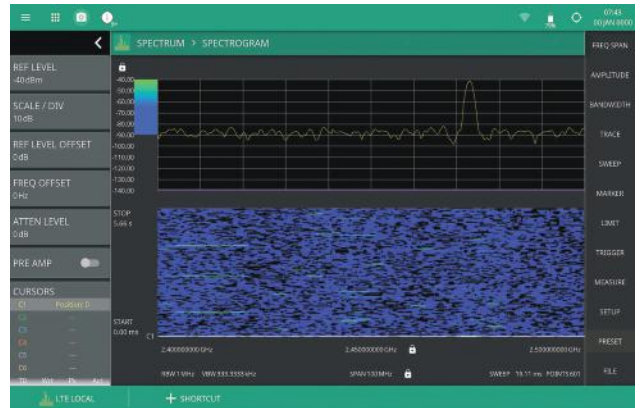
07:43
00 JAN 0000

SPECTRUM > SPECTROGRAM

REF LEVEL
-40dBm

SCALE / DIV
10dB

REF LEVEL OFFSET
0dB

FREQ OFFSET
0Hz

ATTEN LEVEL
0dB

PRE AMP

CURSORS
C1 Position 0
C2 —
C3 —
C4 —
C5 —
C6 —
TD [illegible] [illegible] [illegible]

-40.00
-50.00
-60.00
-70.00
-80.00
-90.00
-100.00
-110.00
-120.00
-130.00
-140.00

STOP
5.66 s

START
0.00 ms
C1

2.400000000 GHz
2.450000000 GHz
2.500000000 GHz

RBW 1 MHz VBW 333.3333 kHz
SPAN 100 MHz
SWEEP 18.11 ms POINTS 601

FREQ SPAN
AMPLITUDE
BANDWIDTH
TRACE
SWEEP
MARKER
LIMIT
TRIGGER
MEASURE
SETUP
PRESET
FILE

LTE LOCAL
SHORTCUT